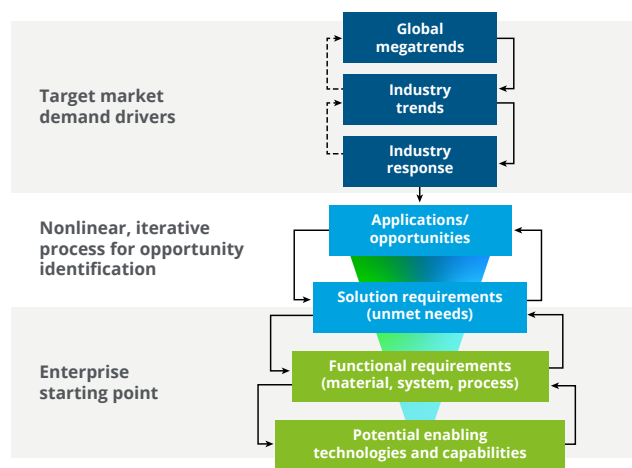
Target market demand drivers

Global megatrends

Industry trends

Industry response

Nonlinear, iterative process for opportunity identification

Applications/ opportunities

Solution requirements (unmet needs)

Enterprise starting point

Functional requirements (material, system, process)

Potential enabling technologies and capabilities